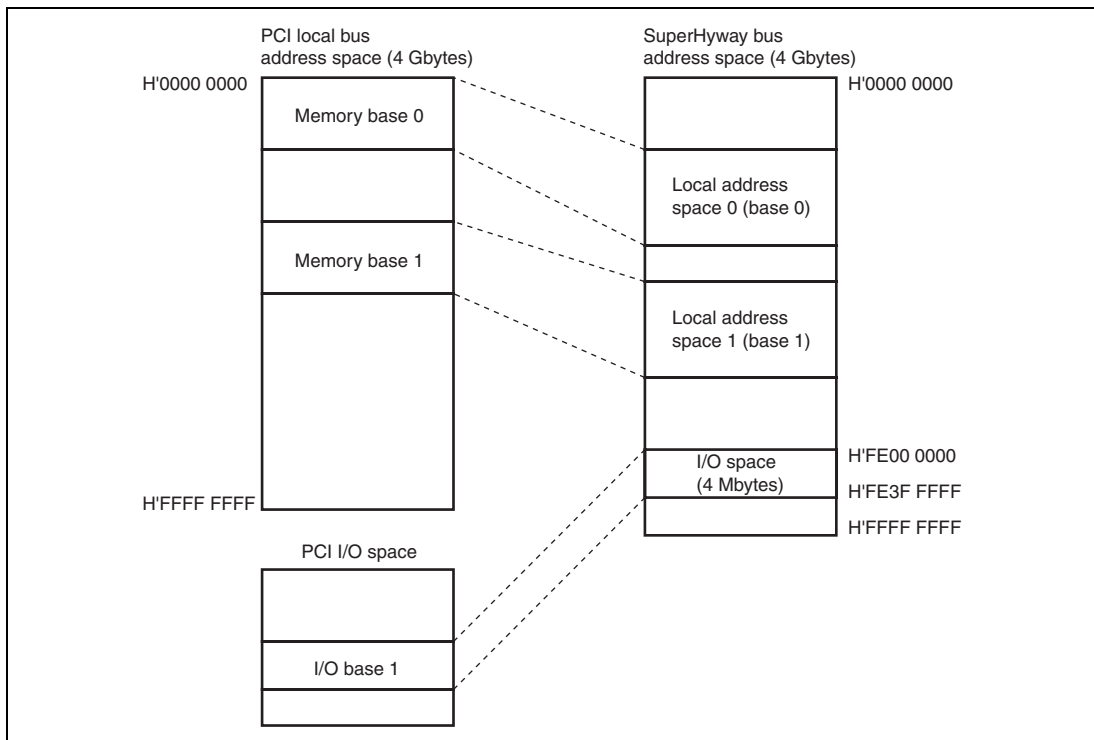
PCI local bus
address space (4 Gbytes)

H'0000 0000

Memory base 0

Memory base 1

H'FFFF FFFF

PCI I/O space

I/O base 1

SuperHyway bus
address space (4 Gbytes)

H'0000 0000

Local address
space 0 (base 0)

Local address
space 1 (base 1)

I/O space
(4 Mbytes)

H'FE00 0000

H'FE3F FFFF

H'FFFF FFFF